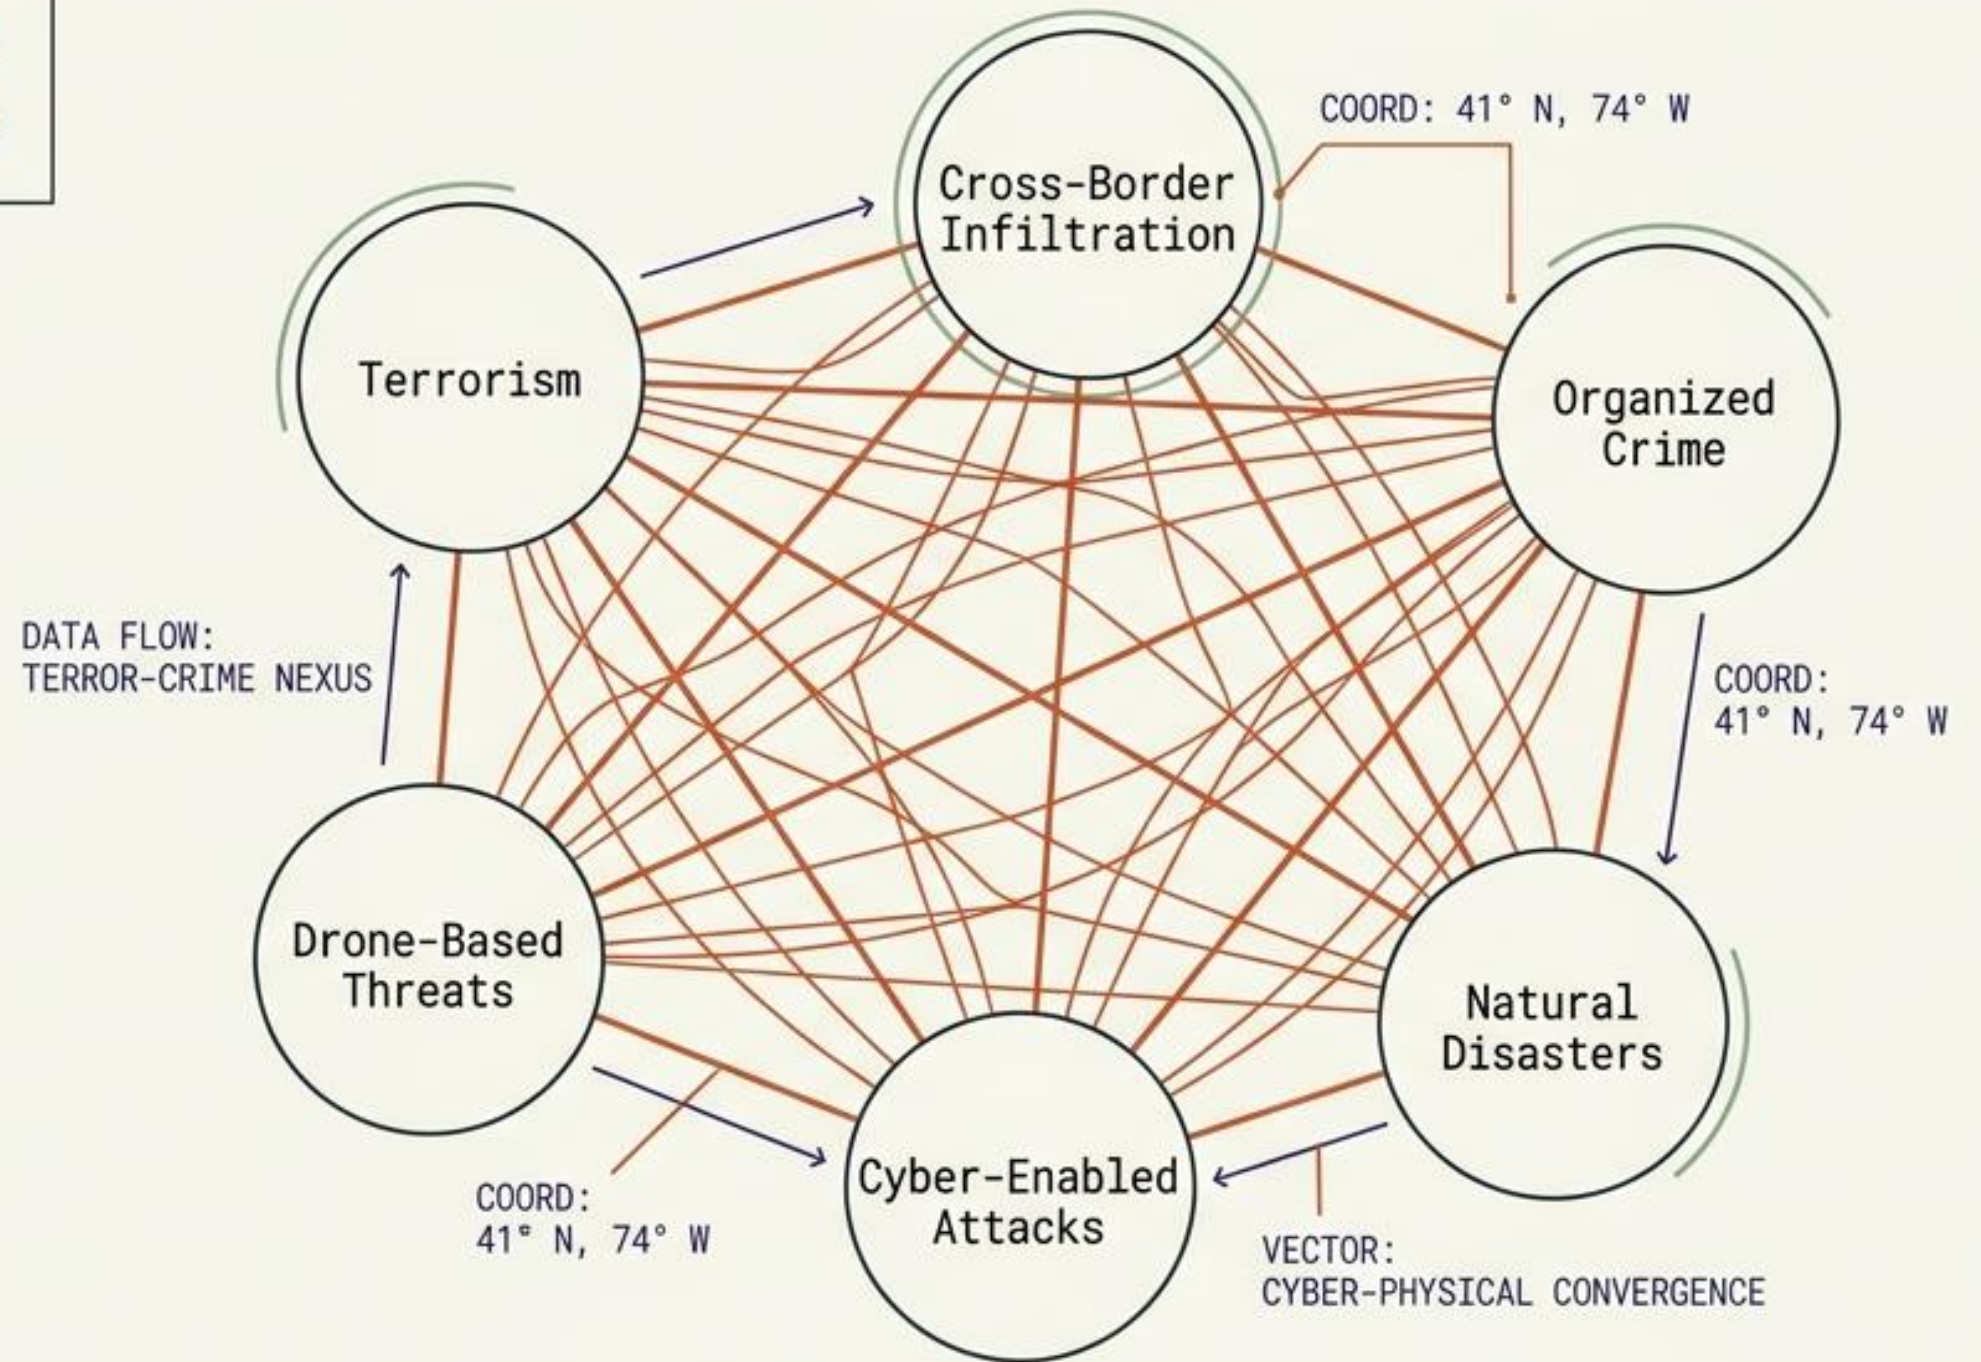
COORD: 41° N, 74° W

Cross-Border Infiltration

Terrorism

Organized Crime

DATA FLOW: TERROR-CRIME NEXUS

COORD: 41° N, 74° W

Drone-Based Threats

Natural Disasters

Cyber-Enabled Attacks

COORD: 41° N, 74° W

VECTOR: CYBER-PHYSICAL CONVERGENCE